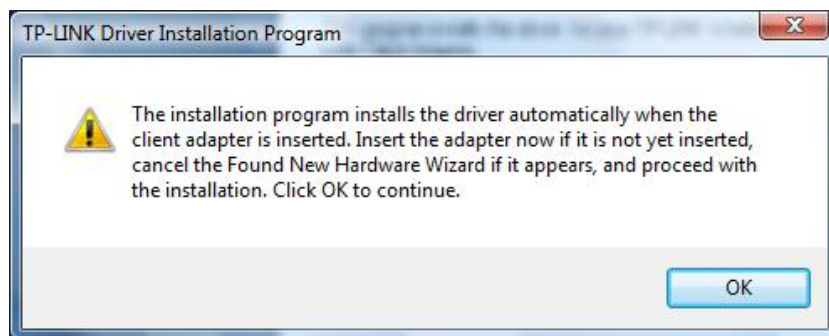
TP-LINK Driver Installation Program

The installation program installs the driver automatically when the client adapter is inserted. Insert the adapter now if it is not yet inserted, cancel the Found New Hardware Wizard if it appears, and proceed with the installation. Click OK to continue.

OK